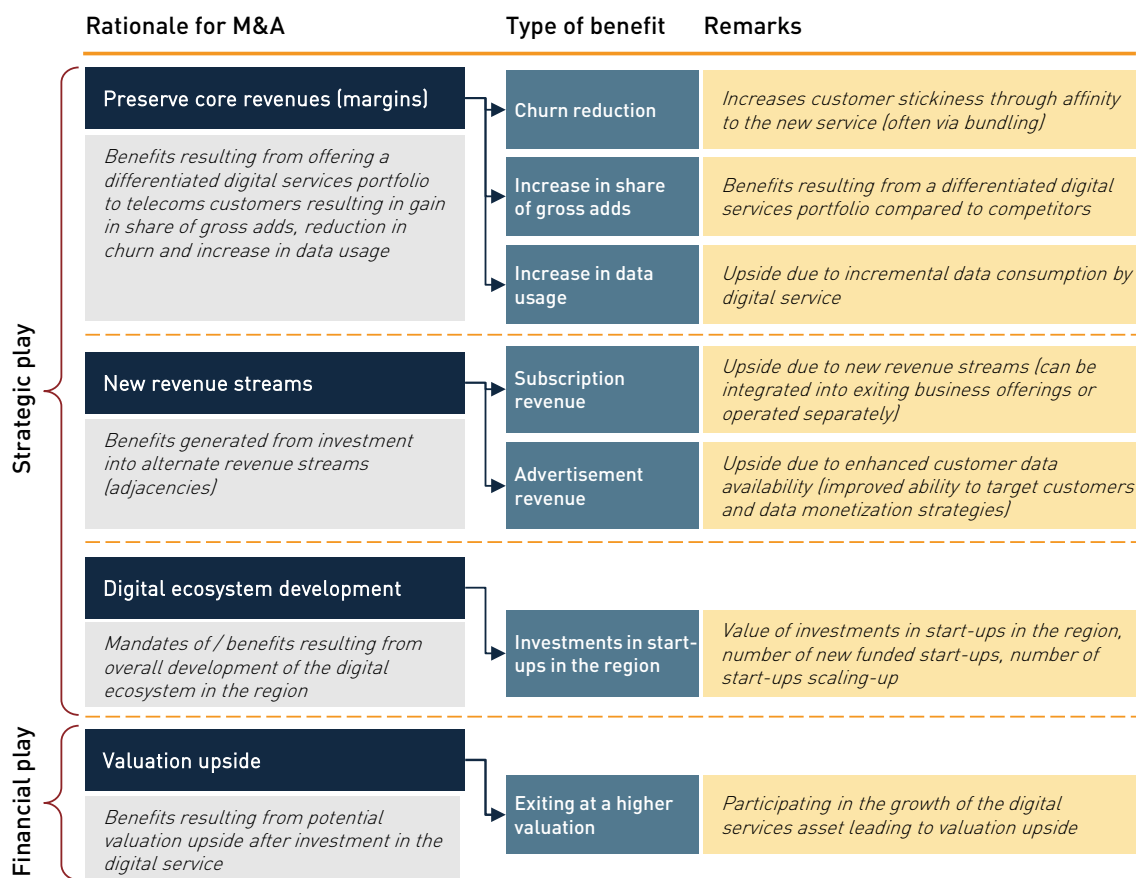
Rationale for M&A

Type of benefit

Remarks

Strategic play

Preserve core revenues (margins)

Benefits resulting from offering a differentiated digital services portfolio to telecoms customers resulting in gain in share of gross adds, reduction in churn and increase in data usage

Churn reduction

Increases customer stickiness through affinity to the new service (often via bundling)

Increase in share of gross adds

Benefits resulting from a differentiated digital services portfolio compared to competitors

Increase in data usage

Upside due to incremental data consumption by digital service

New revenue streams

Benefits generated from investment into alternate revenue streams (adjacencies)

Subscription revenue

Upside due to new revenue streams (can be integrated into exiting business offerings or operated separately)

Advertisement revenue

Upside due to enhanced customer data availability (improved ability to target customers and data monetization strategies)

Digital ecosystem development

Mandates of / benefits resulting from overall development of the digital ecosystem in the region

Investments in start-ups in the region

Value of investments in start-ups in the region, number of new funded start-ups, number of start-ups scaling-up

Financial play

Valuation upside

Benefits resulting from potential valuation upside after investment in the digital service

Exiting at a higher valuation

Participating in the growth of the digital services asset leading to valuation upside